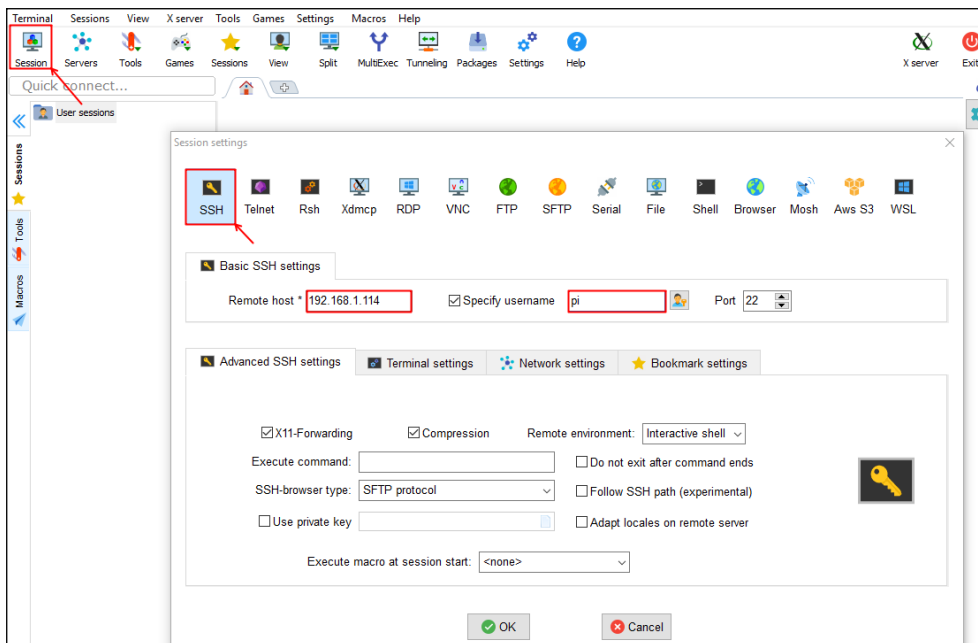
Terminal Sessions View X server Tools Games Settings Macros Help

Session Servers Tools Games Sessions View Split MultiExec Tunneling Packages Settings Help X server Exit

Quick connect...

User sessions

Sessions Tools Macros

Session settings

SSH Telnet Rsh Xdmcp RDP VNC FTP SFTP Serial File Shell Browser Mosh Aws S3 WSL

Basic SSH settings

Remote host * 192.168.1.114 ☑ Specify username pi Port 22

Advanced SSH settings Terminal settings Network settings Bookmark settings

☑ X11-Forwarding ☑ Compression Remote environment: Interactive shell

Execute command: ☐ Do not exit after command ends

SSH-browser type: SFTP protocol ☐ Follow SSH path (experimental)

☐ Use private key ☐ Adapt locales on remote server

Execute macro at session start: <none>

OK Cancel